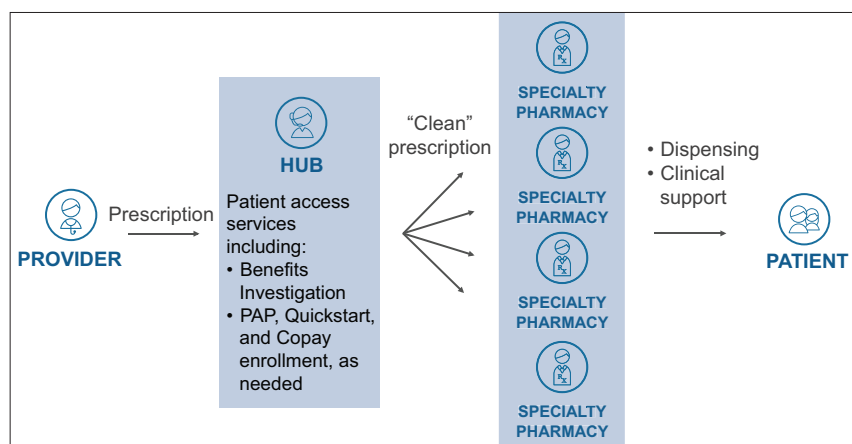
PROVIDER

Prescription

HUB

Patient access services including:
• Benefits Investigation
• PAP, Quickstart, and Copay enrollment, as needed

"Clean" prescription

SPECIALTY PHARMACY

SPECIALTY PHARMACY

SPECIALTY PHARMACY

SPECIALTY PHARMACY

• Dispensing
• Clinical support

PATIENT